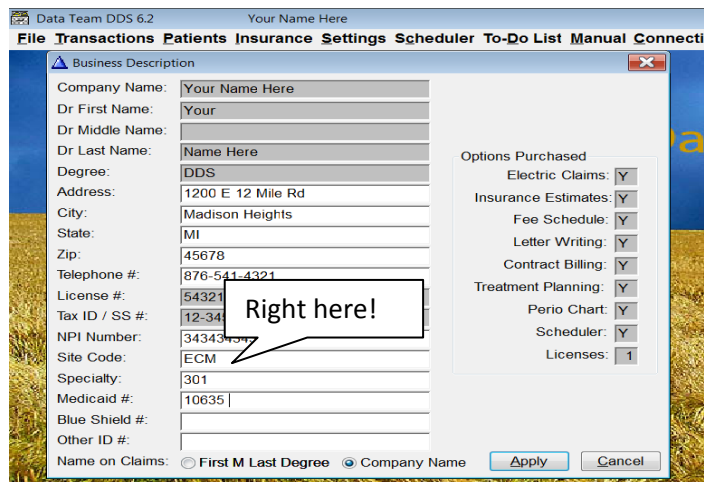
Data Team DDS 6.2 Your Name Here

File Transactions Patients Insurance Settings Scheduler To-Do List Manual Connecti

Business Description

Company Name: Your Name Here
Dr First Name: Your
Dr Middle Name:
Dr Last Name: Name Here
Degree: DDS
Address: 1200 E 12 Mile Rd
City: Madison Heights
State: MI
Zip: 45678
Telephone #: 876-541-4321
License #: 54321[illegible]
Tax ID / SS #: 12-34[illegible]
NPI Number: 34343434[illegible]
Site Code: ECM
Specialty: 301
Medicaid #: 10635
Blue Shield #:
Other ID #:
Name on Claims: First M Last Degree Company Name

Right here!

Options Purchased
Electric Claims: Y
Insurance Estimates: Y
Fee Schedule: Y
Letter Writing: Y
Contract Billing: Y
Treatment Planning: Y
Perio Chart: Y
Scheduler: Y
Licenses: 1

Apply Cancel